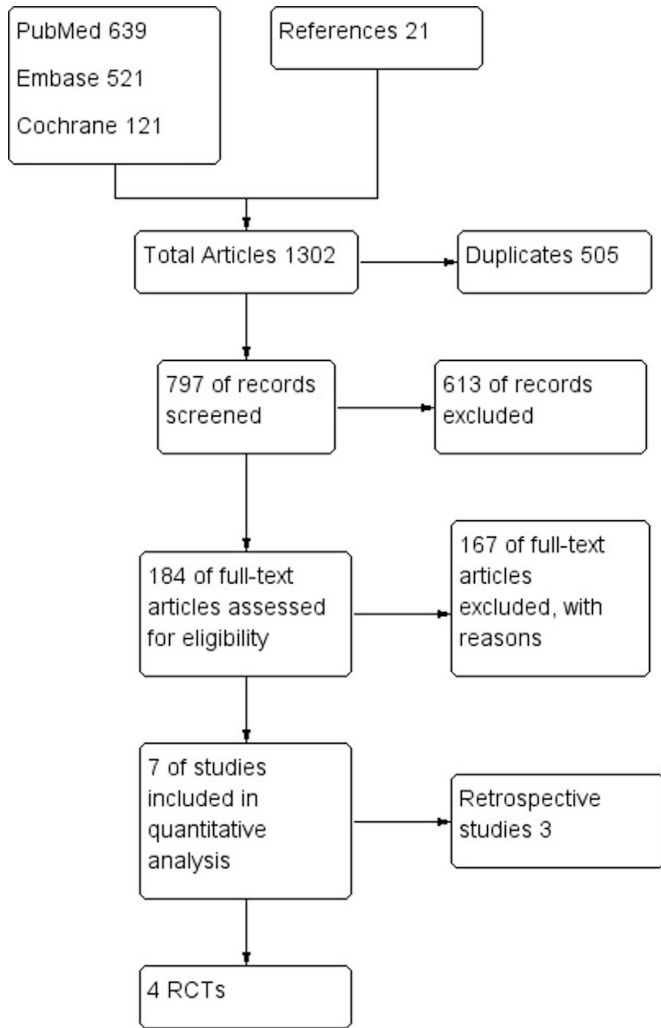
PubMed 639
Embase 521
Cochrane 121

References 21

Total Articles 1302

Duplicates 505

797 of records screened

613 of records excluded

184 of full-text articles assessed for eligibility

167 of full-text articles excluded, with reasons

7 of studies included in quantitative analysis

Retrospective studies 3

4 RCTs